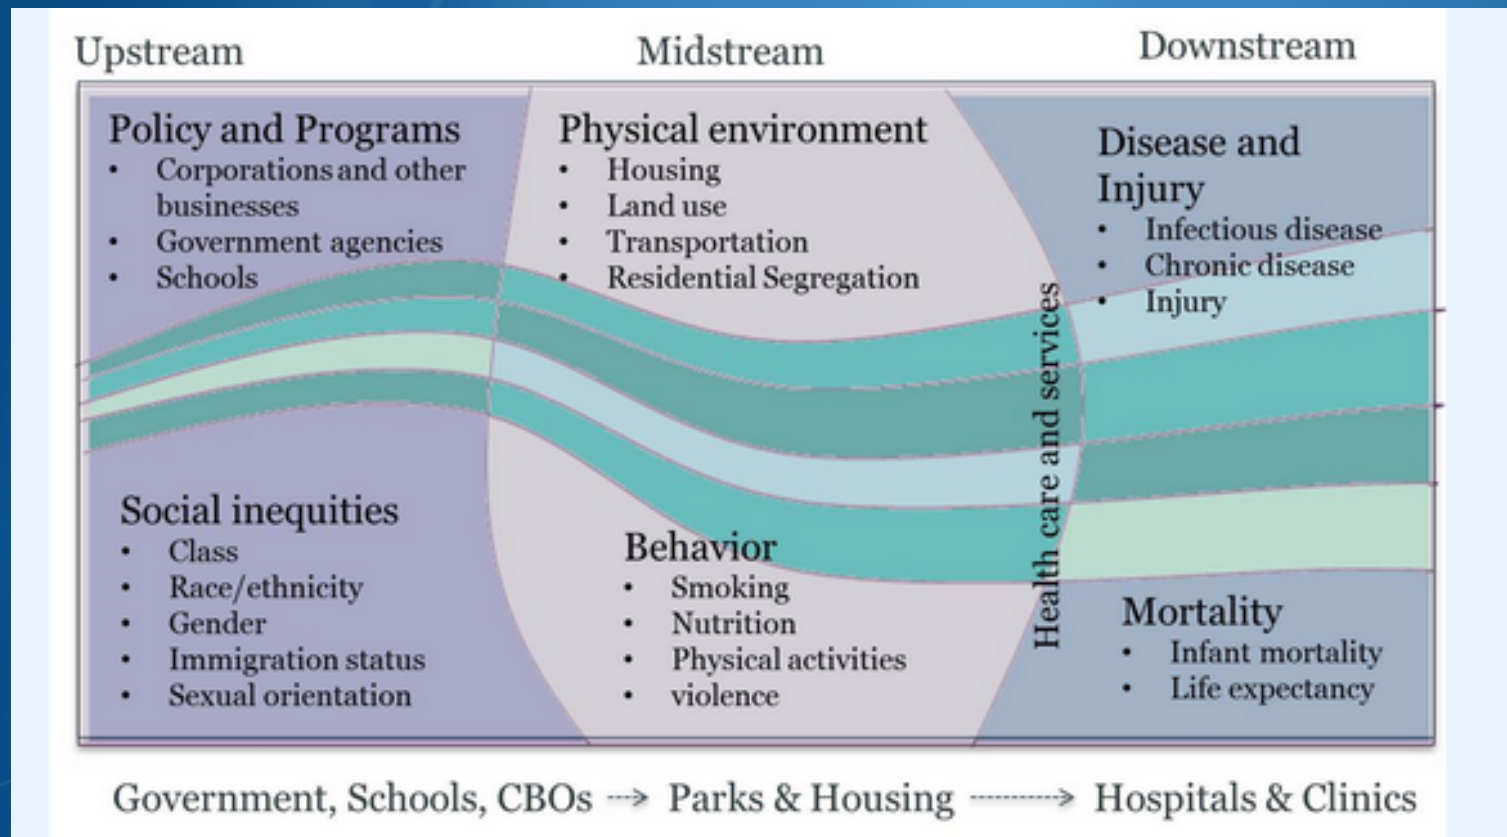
Upstream

Midstream

Downstream

Policy and Programs
• Corporations and other businesses
• Government agencies
• Schools

Physical environment
• Housing
• Land use
• Transportation
• Residential Segregation

Disease and Injury
• Infectious disease
• Chronic disease
• Injury

Health care and services

Social inequities
• Class
• Race/ethnicity
• Gender
• Immigration status
• Sexual orientation

Behavior
• Smoking
• Nutrition
• Physical activities
• violence

Mortality
• Infant mortality
• Life expectancy

Government, Schools, CBOs → Parks & Housing → Hospitals & Clinics